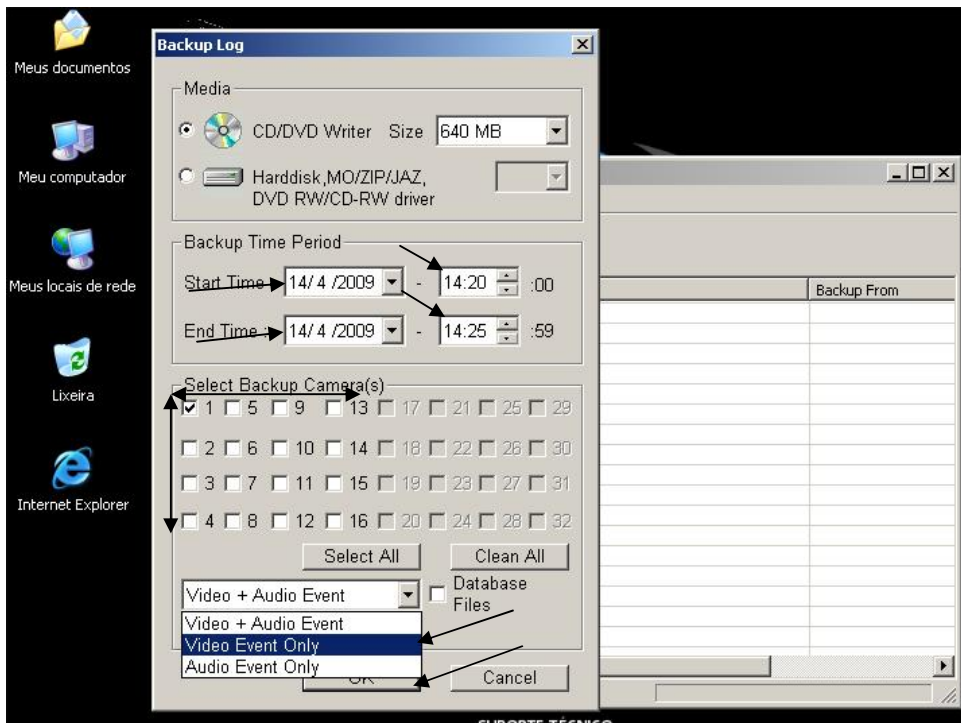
Meus documentos

Meu computador

Meus locais de rede

Lixeira

Internet Explorer

Backup Log

Media

CD/DVD Writer Size 640 MB

Harddisk,MO/ZIP/JAZ, DVD RW/CD-RW driver

Backup Time Period

Start Time 14/ 4 /2009 - 14:20 :00

End Time 14/ 4 /2009 - 14:25 :59

Select Backup Camera(s)

1 5 9 13 17 21 25 29

2 6 10 14 18 22 26 30

3 7 11 15 19 23 27 31

4 8 12 16 20 24 28 32

Select All

Clean All

Video + Audio Event

Database Files

Video + Audio Event

Video Event Only

Audio Event Only

OK

Cancel

Backup From

SUPORTE TÉCNICO